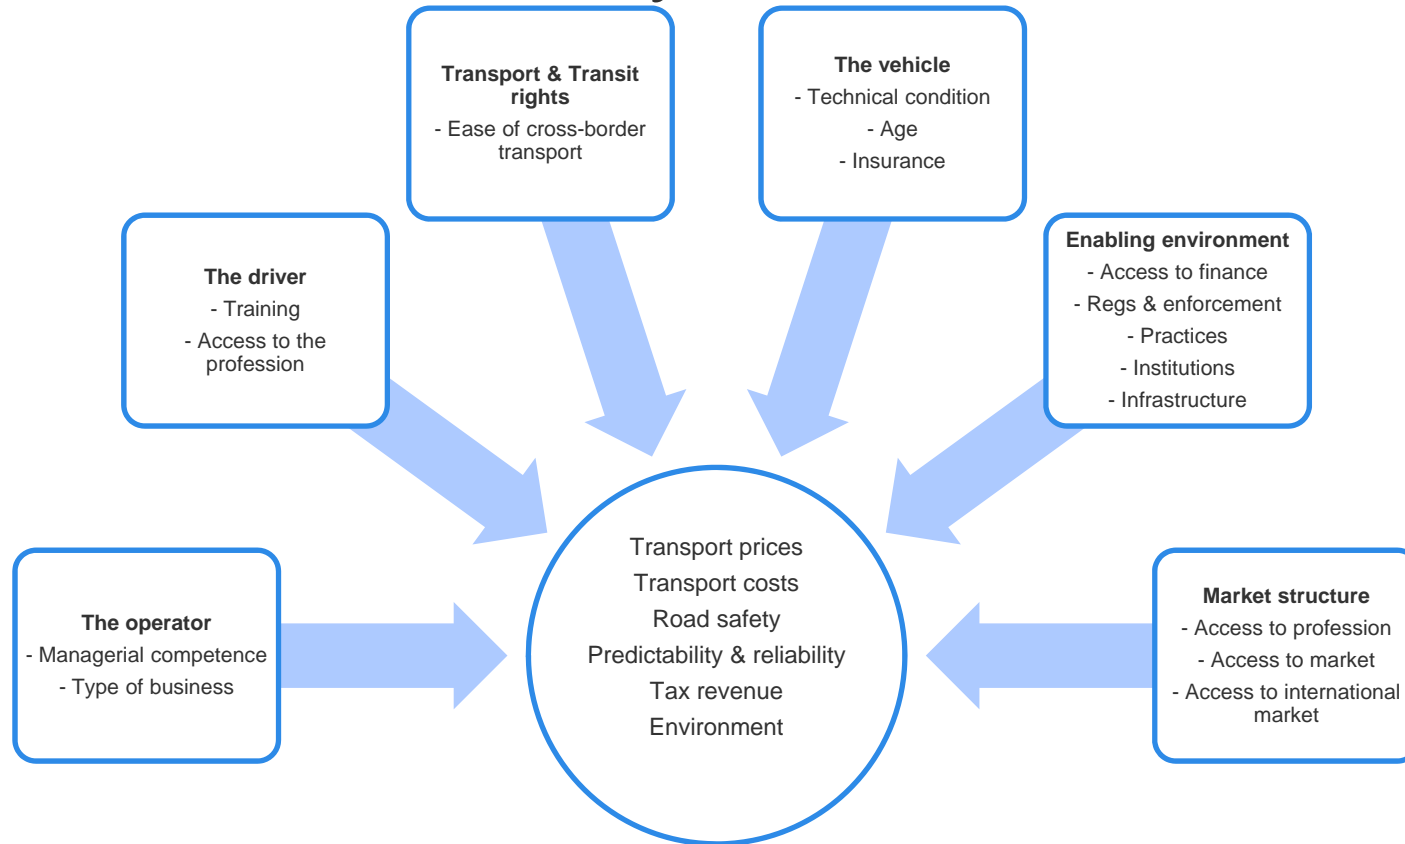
Transport & Transit rights
- Ease of cross-border transport

The vehicle
- Technical condition
- Age
- Insurance

The driver
- Training
- Access to the profession

Enabling environment
- Access to finance
- Regs & enforcement
- Practices
- Institutions
- Infrastructure

The operator
- Managerial competence
- Type of business

Transport prices
Transport costs
Road safety
Predictability & reliability
Tax revenue
Environment

Market structure
- Access to profession
- Access to market
- Access to international market